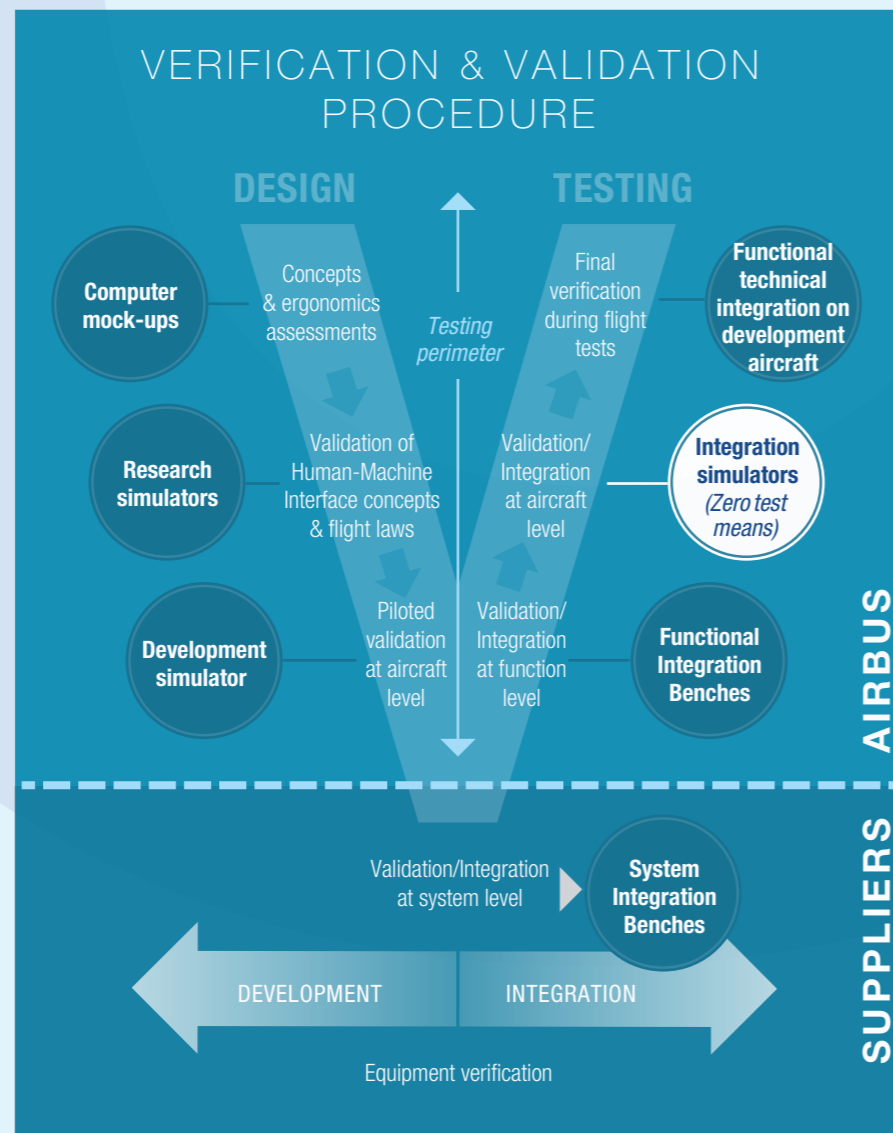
VERIFICATION & VALIDATION PROCEDURE

DESIGN

TESTING

Computer mock-ups

Concepts & ergonomics assessments

Testing perimeter

Final verification during flight tests

Functional technical integration on development aircraft

Research simulators

Validation of Human-Machine Interface concepts & flight laws

Validation/ Integration at aircraft level

Integration simulators (Zero test means)

Development simulator

Piloted validation at aircraft level

Validation/ Integration at function level

Functional Integration Benches

AIRBUS

SUPPLIERS

Validation/Integration at system level

System Integration Benches

DEVELOPMENT

INTEGRATION

Equipment verification